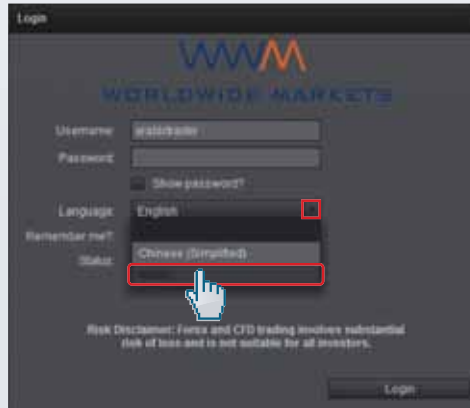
Login

WWM
WORLDWIDE MARKETS

Username
wsldtrader

Password

Show password?

Language
English

Remember me?

Status

Chinese (Simplified)

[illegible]

Risk Disclaimer: Forex and CFD trading involves substantial risk of loss and is not suitable for all investors.

Login